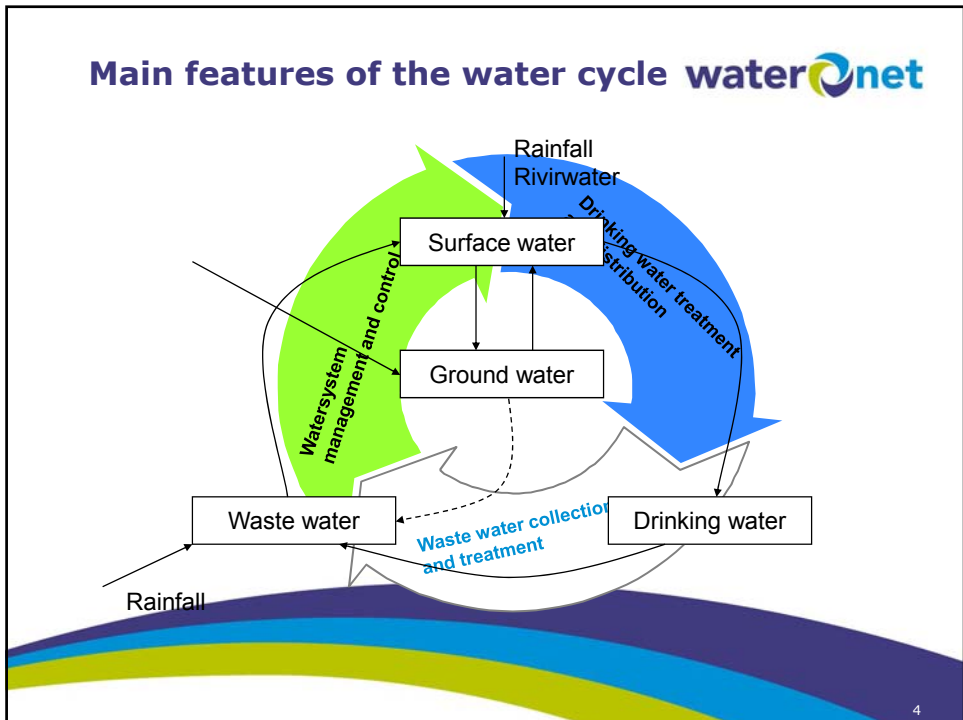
Main features of the water cycle waternet

Rainfall
Rivirwater

Surface water

Ground water

Waste water

Drinking water

Rainfall

Watersystem management and control

Drinking water treatment and distribution

Waste water collection and treatment

4